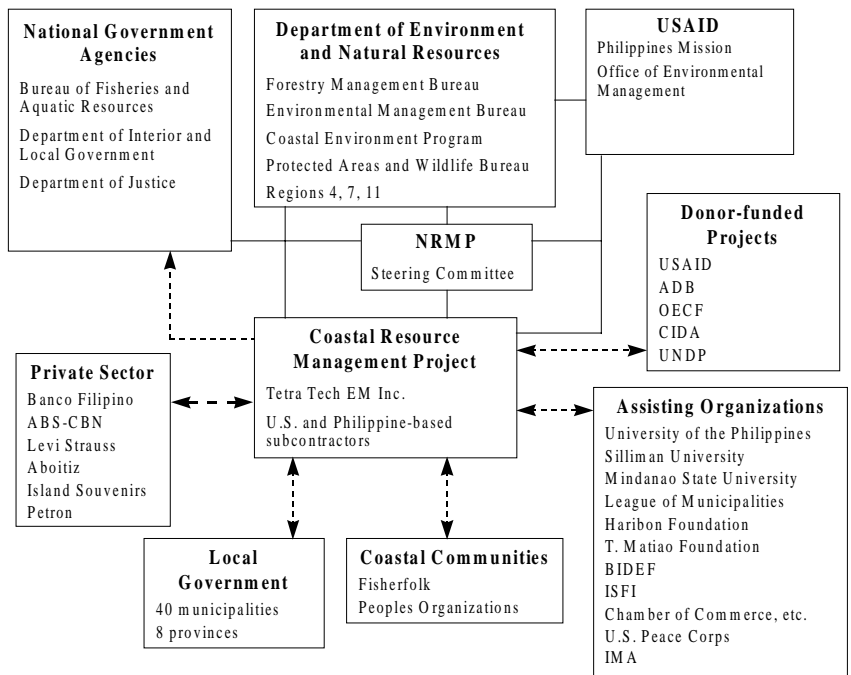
National Government Agencies
Bureau of Fisheries and Aquatic Resources
Department of Interior and Local Government
Department of Justice

Department of Environment and Natural Resources
Forestry Management Bureau
Environmental Management Bureau
Coastal Environment Program
Protected Areas and Wildlife Bureau
Regions 4, 7, 11

USAID
Philippines Mission
Office of Environmental Management

NRMP
Steering Committee

Donor-funded Projects
USAID
ADB
OECF
CIDA
UNDP

Coastal Resource Management Project
Tetra Tech EM Inc.
U.S. and Philippine-based subcontractors

Private Sector
Banco Filipino
ABS-CBN
Levi Strauss
Aboitiz
Island Souvenirs
Petron

Assisting Organizations
University of the Philippines
Silliman University
Mindanao State University
League of Municipalities
Haribon Foundation
T. Matiao Foundation
BIDEF
ISFI
Chamber of Commerce, etc.
U.S. Peace Corps
IMA

Local Government
40 municipalities
8 provinces

Coastal Communities
Fisherfolk
Peoples Organizations